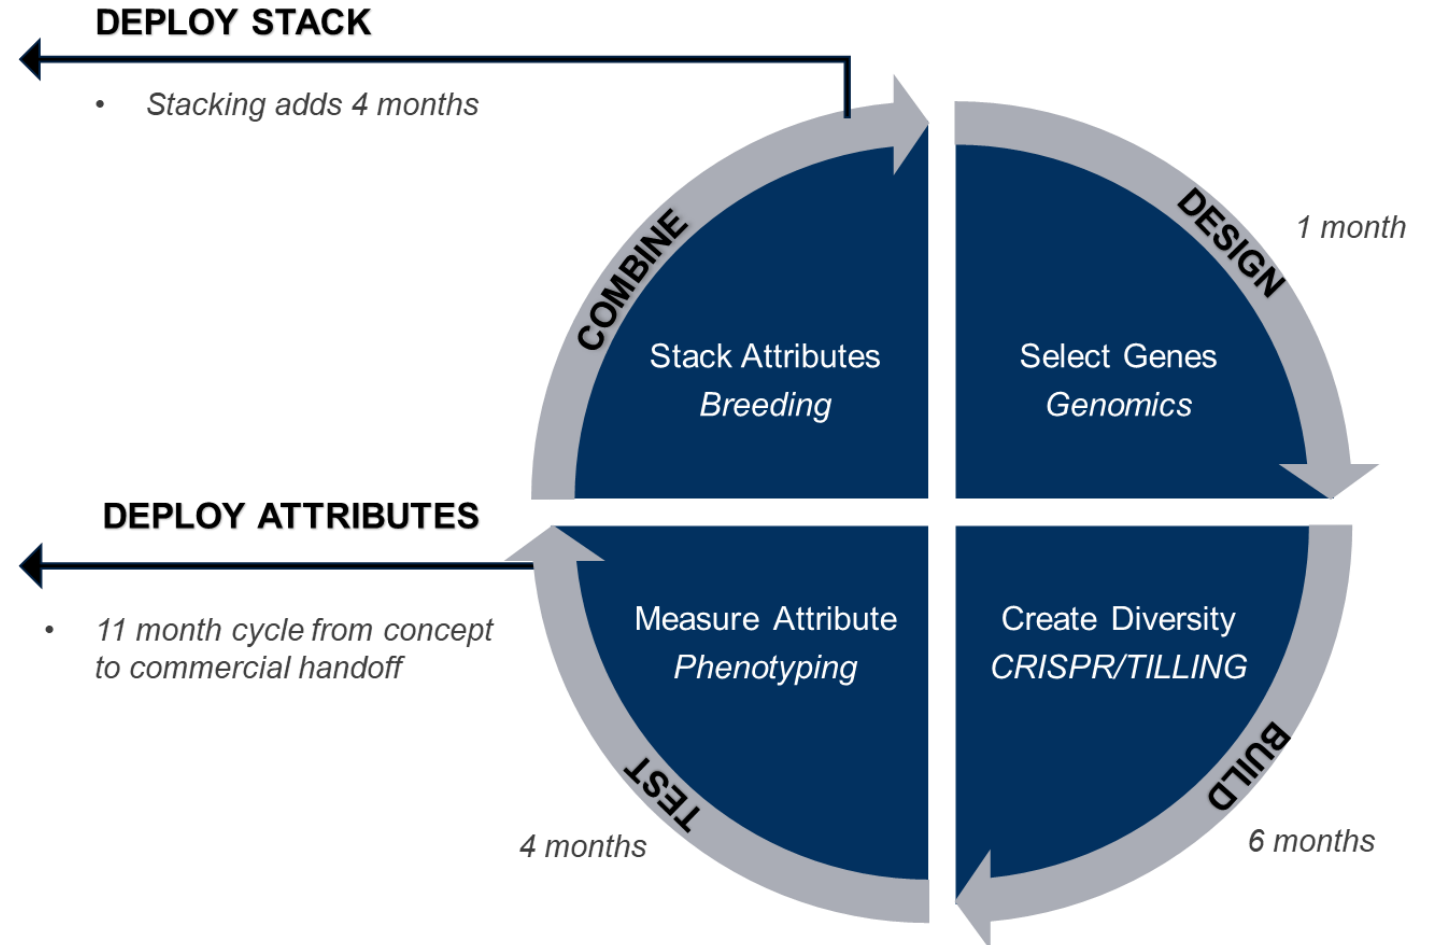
DEPLOY STACK

- Stacking adds 4 months

COMBINE

DESIGN

1 month

Stack Attributes
*Breeding*

Select Genes
*Genomics*

DEPLOY ATTRIBUTES

- 11 month cycle from concept to commercial handoff

Measure Attribute
*Phenotyping*

Create Diversity
*CRISPR/TILLING*

TEST

BUILD

4 months

6 months